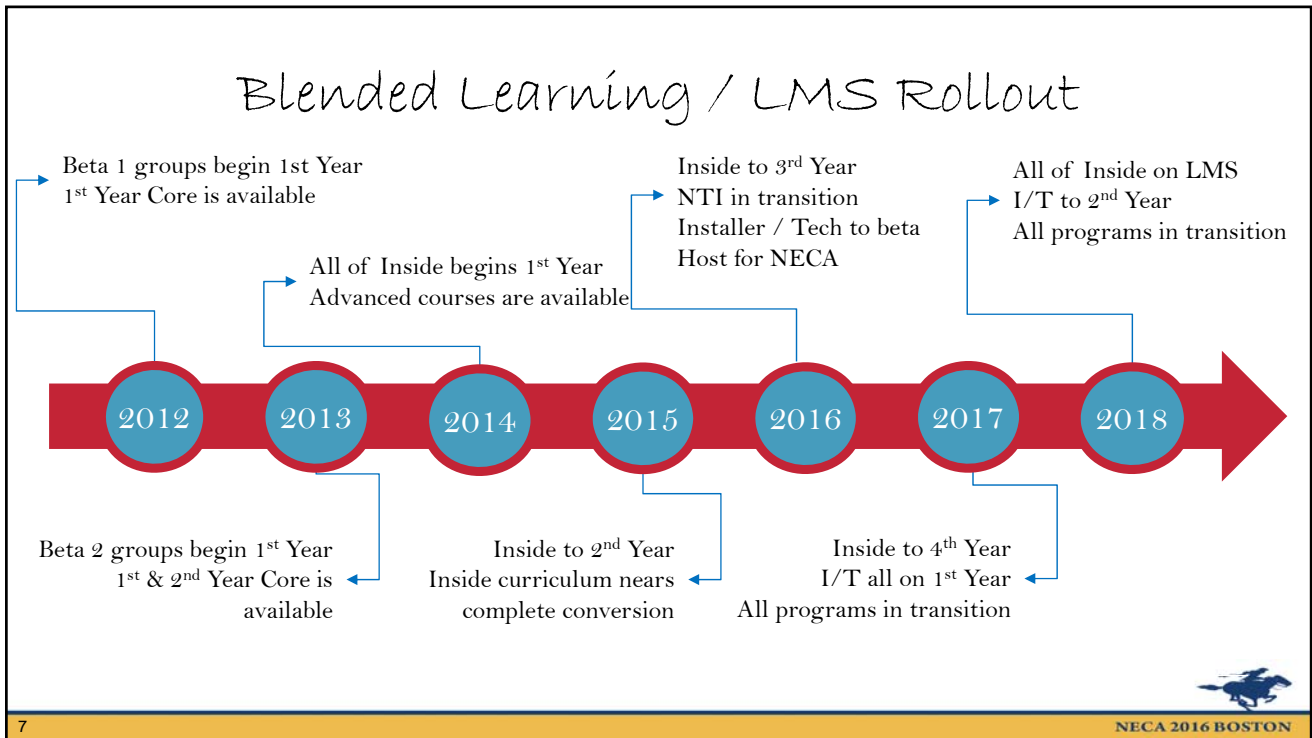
Blended Learning / LMS Rollout

Beta 1 groups begin 1st Year
1$^{st}$ Year Core is available

All of Inside begins 1$^{st}$ Year
Advanced courses are available

Inside to 3$^{rd}$ Year
NTI in transition
Installer / Tech to beta
Host for NECA

All of Inside on LMS
I/T to 2$^{nd}$ Year
All programs in transition

2012
2013
2014
2015
2016
2017
2018

Beta 2 groups begin 1$^{st}$ Year
1$^{st}$ & 2$^{nd}$ Year Core is available

Inside to 2$^{nd}$ Year
Inside curriculum nears complete conversion

Inside to 4$^{th}$ Year
I/T all on 1$^{st}$ Year
All programs in transition

7

NECA 2016 BOSTON